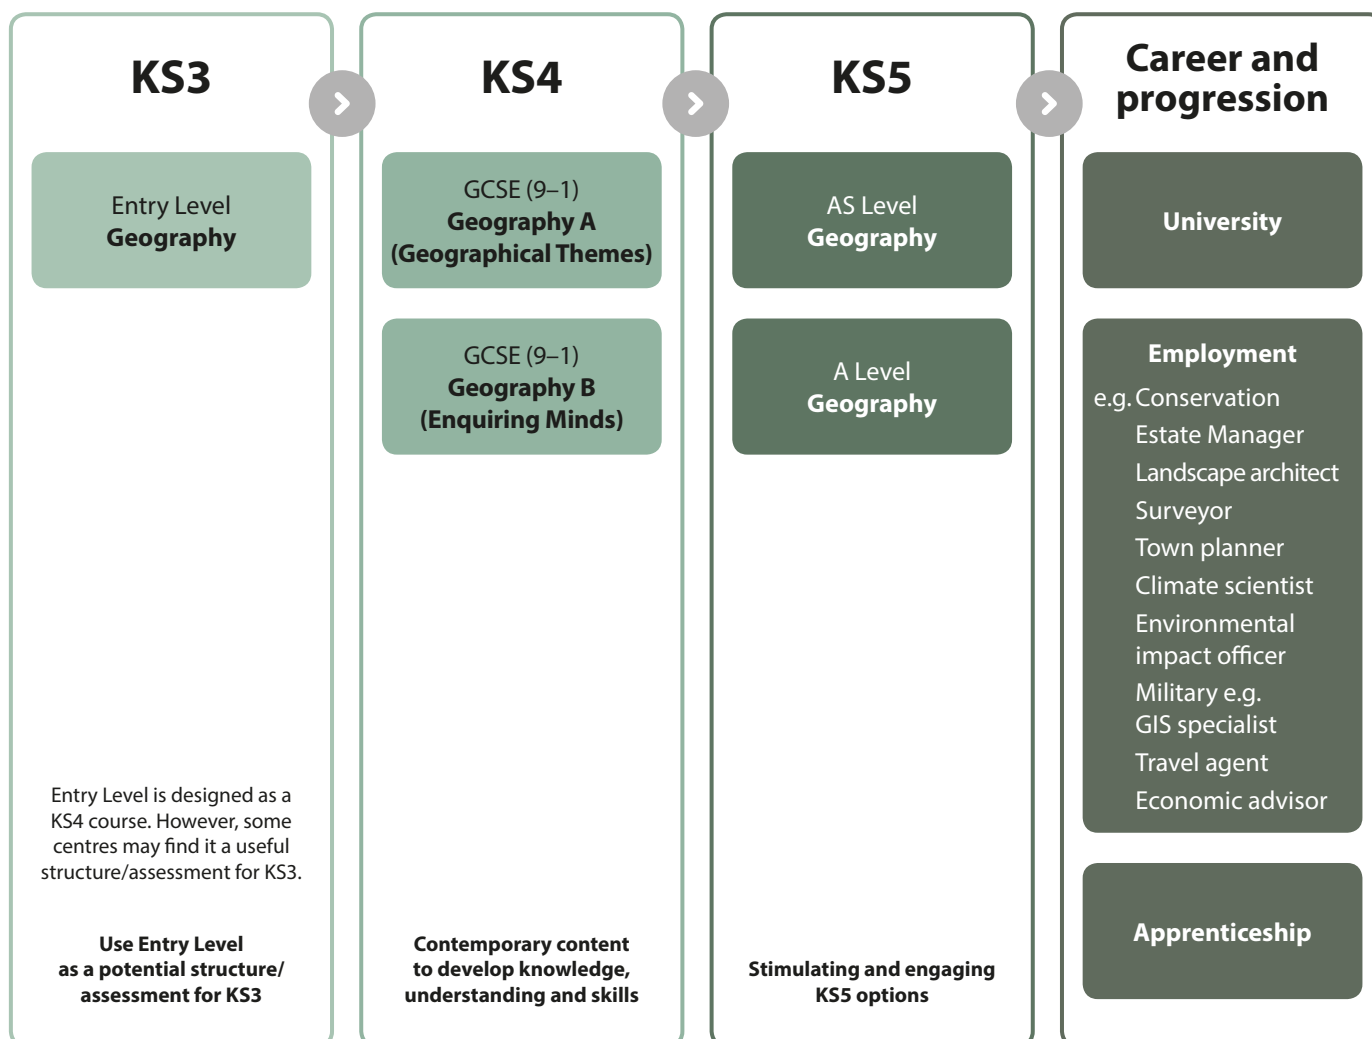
KS3

Entry Level
**Geography**

Entry Level is designed as a KS4 course. However, some centres may find it a useful structure/assessment for KS3.

**Use Entry Level as a potential structure/ assessment for KS3**

KS4

GCSE (9–1)
**Geography A**
**(Geographical Themes)**

GCSE (9–1)
**Geography B**
**(Enquiring Minds)**

**Contemporary content to develop knowledge, understanding and skills**

KS5

AS Level
**Geography**

A Level
**Geography**

**Stimulating and engaging KS5 options**

Career and progression

**University**

**Employment**
e.g. Conservation
Estate Manager
Landscape architect
Surveyor
Town planner
Climate scientist
Environmental impact officer
Military e.g. GIS specialist
Travel agent
Economic advisor

**Apprenticeship**